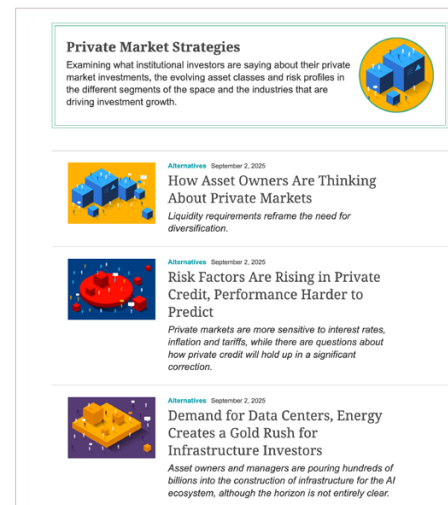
Private Market Strategies

Examining what institutional investors are saying about their private market investments, the evolving asset classes and risk profiles in the different segments of the space and the industries that are driving investment growth.

Alternatives September 2, 2025

How Asset Owners Are Thinking About Private Markets

Liquidity requirements reframe the need for diversification.

Alternatives September 2, 2025

Risk Factors Are Rising in Private Credit, Performance Harder to Predict

Private markets are more sensitive to interest rates, inflation and tariffs, while there are questions about how private credit will hold up in a significant correction.

Alternatives September 2, 2025

Demand for Data Centers, Energy Creates a Gold Rush for Infrastructure Investors

Asset owners and managers are pouring hundreds of billions into the construction of infrastructure for the AI ecosystem, although the horizon is not entirely clear.